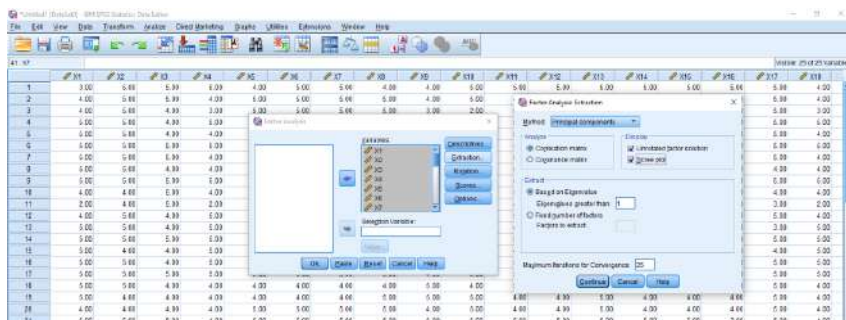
*Untitled [DataSet] - IBM SPSS Statistics Data Editor

File Edit View Data Transform Analyze Direct Marketing Graphs Utilities Extensions Window Help

41 : X7

Visible: 25 of 25 Variables

| | X1 | X2 | X3 | X4 | X5 | X6 | X7 | X8 | X9 | X10 | X11 | X12 | X13 | X14 | X15 | X16 | X17 | X18 |
|---|---|---|---|---|---|---|---|---|---|---|---|---|---|---|---|---|---|---|
| 1 | 3.00 | 5.00 | 5.00 | 5.00 | 4.00 | 5.00 | 5.00 | 4.00 | 4.00 | 5.00 | 5.00 | 4.00 | 5.00 | 5.00 | 5.00 | 5.00 | 5.00 | 4.00 |
| 2 | 4.00 | 5.00 | 5.00 | 5.00 | 5.00 | 5.00 | 5.00 | 5.00 | 4.00 | 5.00 | | | | | | | 5.00 | 4.00 |
| 3 | 4.00 | 5.00 | 4.00 | 3.00 | 5.00 | 5.00 | 5.00 | 3.00 | 3.00 | 2.00 | | | | | | | 5.00 | 3.00 |
| 4 | 5.00 | 5.00 | 4.00 | 3.00 | | | | | | | | | | | | | 5.00 | 5.00 |
| 5 | 5.00 | 5.00 | 4.00 | 4.00 | | | | | | | | | | | | | 5.00 | 5.00 |
| 6 | 5.00 | 5.00 | 5.00 | 5.00 | | | | | | | | | | | | | 5.00 | 4.00 |
| 7 | 5.00 | 5.00 | 5.00 | 5.00 | | | | | | | | | | | | | 5.00 | 4.00 |
| 8 | 4.00 | 5.00 | 4.00 | 4.00 | | | | | | | | | | | | | 4.00 | 4.00 |
| 9 | 5.00 | 5.00 | 5.00 | 5.00 | | | | | | | | | | | | | 5.00 | 4.00 |
| 10 | 4.00 | 4.00 | 5.00 | 4.00 | | | | | | | | | | | | | 4.00 | 4.00 |
| 11 | 2.00 | 4.00 | 5.00 | 2.00 | | | | | | | | | | | | | 3.00 | 2.00 |
| 12 | 4.00 | 5.00 | 4.00 | 4.00 | | | | | | | | | | | | | 5.00 | 4.00 |
| 13 | 5.00 | 5.00 | 4.00 | 5.00 | | | | | | | | | | | | | 5.00 | 5.00 |
| 14 | 5.00 | 5.00 | 5.00 | 5.00 | | | | | | | | | | | | | 3.00 | 5.00 |
| 15 | 5.00 | 4.00 | 4.00 | 5.00 | | | | | | | | | | | | | 4.00 | 5.00 |
| 16 | 5.00 | 5.00 | 4.00 | 5.00 | | | | | | | | | | | | | 5.00 | 5.00 |
| 17 | 5.00 | 5.00 | 5.00 | 5.00 | | | | | | | | | | | | | 5.00 | 5.00 |
| 18 | 5.00 | 4.00 | 4.00 | 4.00 | 4.00 | 4.00 | 4.00 | 5.00 | 5.00 | 4.00 | | | | | | | 5.00 | 4.00 |
| 19 | 5.00 | 4.00 | 4.00 | 4.00 | 4.00 | 4.00 | 4.00 | 5.00 | 5.00 | 5.00 | 4.00 | 4.00 | 5.00 | 4.00 | 4.00 | 4.00 | 5.00 | 4.00 |
| 20 | 4.00 | 5.00 | 4.00 | 4.00 | 5.00 | 5.00 | 4.00 | 4.00 | 4.00 | 4.00 | 5.00 | 4.00 | 5.00 | 4.00 | 4.00 | 4.00 | 5.00 | 4.00 |

Factor Analysis
Variables:
X1 X2 X3 X4 X5 X6 X7
Descriptives...
Extraction...
Rotation...
Scores...
Options...
Selection Variable:
Value...
OK Paste Reset Cancel Help

Factor Analysis: Extraction
Method: Principal components
Analyze
Correlation matrix
Covariance matrix
Display
Unrotated factor solution
Scree plot
Extract
Based on Eigenvalue
Eigenvalues greater than: 1
Fixed number of factors
Factors to extract:
Maximum Iterations for Convergence: 25
Continue Cancel Help